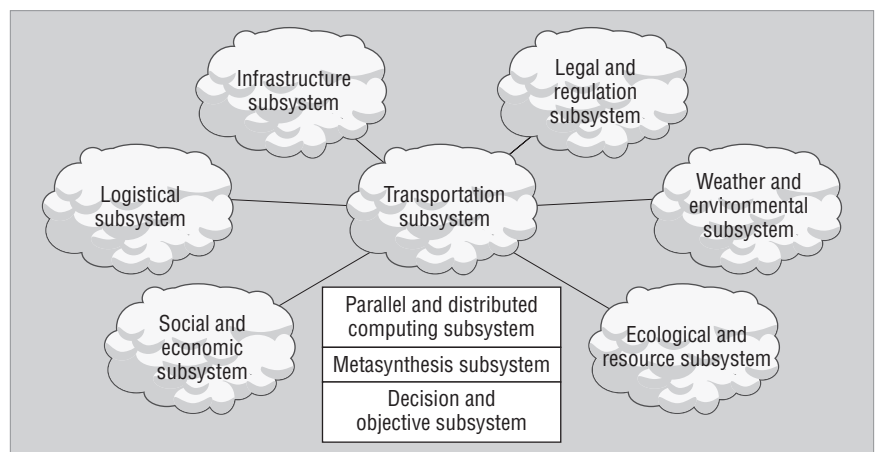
Infrastructure subsystem

Legal and regulation subsystem

Logistical subsystem

Transportation subsystem

Weather and environmental subsystem

Social and economic subsystem

Parallel and distributed computing subsystem

Metasynthesis subsystem

Decision and objective subsystem

Ecological and resource subsystem